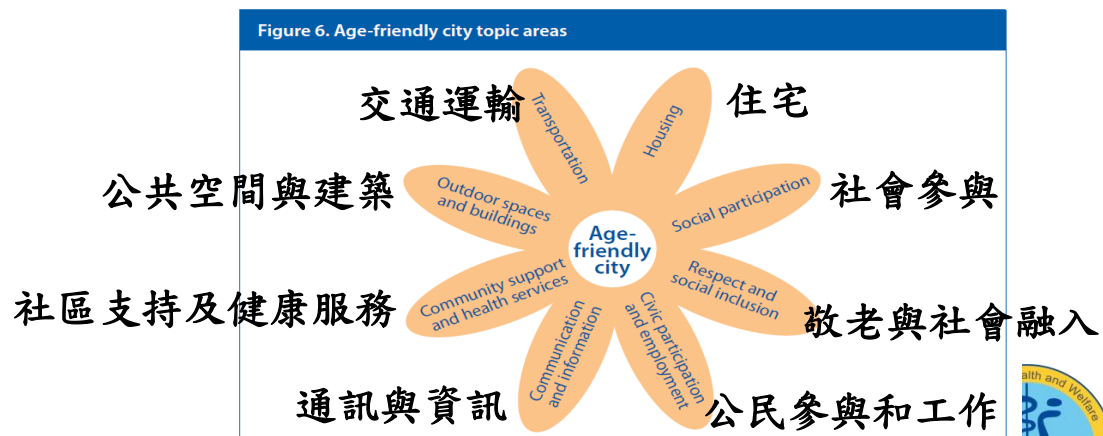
Figure 6. Age-friendly city topic areas

交通運輸

Transportation

住宅

Housing

公共空間與建築

Outdoor spaces and buildings

社會參與

Social participation

Age-friendly city

社區支持及健康服務

Community support and health services

Respect and social inclusion

敬老與社會融入

Communication and information

Civic participation and employment

通訊與資訊

公民參與和工作

alth and Welfare